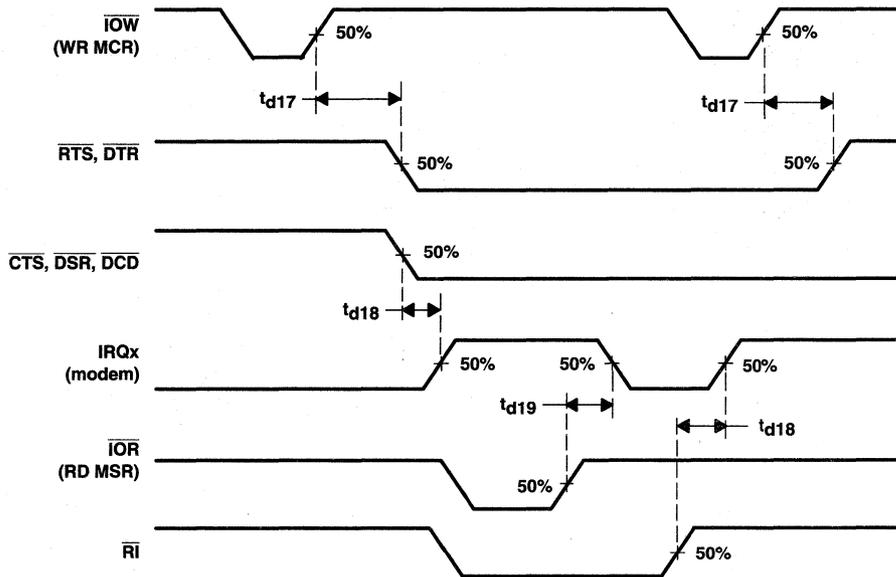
$\overline{IOW}$
(WR MCR)

50%

50%

$t_{d17}$

$t_{d17}$

$\overline{RTS}$, $\overline{DTR}$

50%

50%

$\overline{CTS}$, $\overline{DSR}$, $\overline{DCD}$

50%

$t_{d18}$

IRQx
(modem)

50%

50%

50%

$t_{d19}$

$t_{d18}$

$\overline{IOR}$
(RD MSR)

50%

$\overline{RI}$

50%